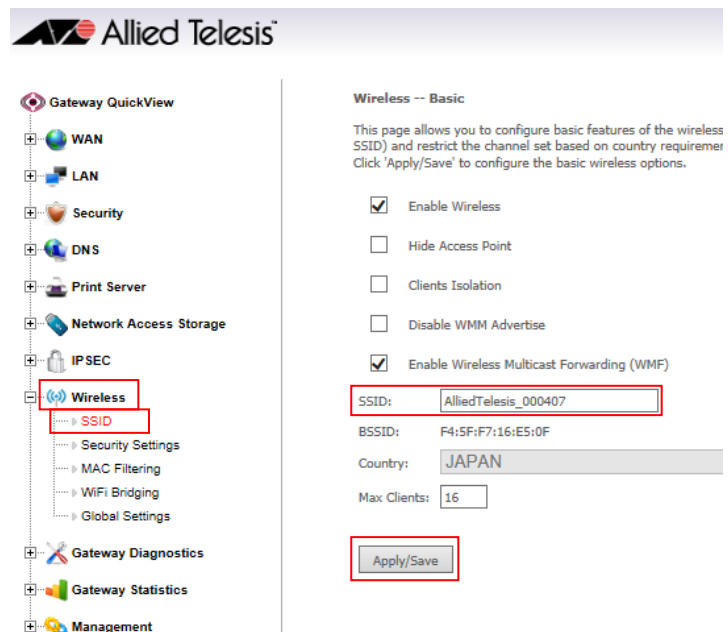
Allied Telesis

Gateway QuickView
WAN
LAN
Security
DNS
Print Server
Network Access Storage
IPSEC
Wireless
SSID
Security Settings
MAC Filtering
WiFi Bridging
Global Settings
Gateway Diagnostics
Gateway Statistics
Management

Wireless -- Basic

This page allows you to configure basic features of the wireless SSID) and restrict the channel set based on country requiremen Click 'Apply/Save' to configure the basic wireless options.

Enable Wireless
Hide Access Point
Clients Isolation
Disable WMM Advertise
Enable Wireless Multicast Forwarding (WMF)

| | |
|---|---|
| SSID: | AlliedTelesis_000407 |
| BSSID: | F4:5F:F7:16:E5:0F |
| Country: | JAPAN |
| Max Clients: | 16 |

Apply/Save